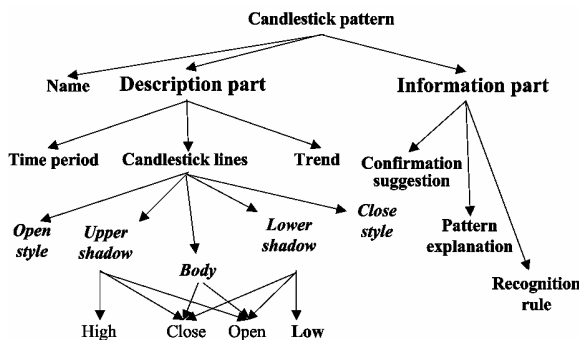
Candlestick pattern

Name

Description part

Information part

Time period

Candlestick lines

Trend

Confirmation suggestion

Open style

Upper shadow

Lower shadow

Close style

Pattern explanation

Body

Recognition rule

High

Close

Open

Low